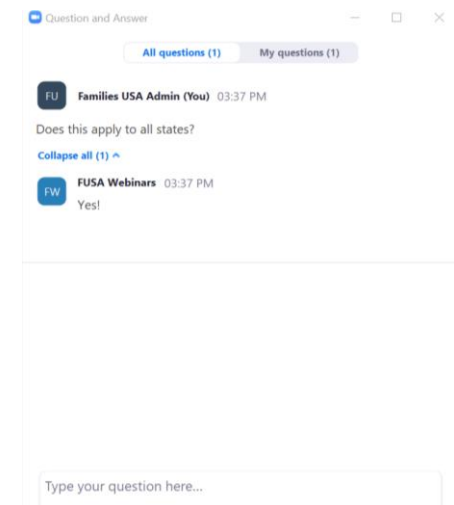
Question and Answer

All questions (1) My questions (1)

FU Families USA Admin (You) 03:37 PM

Does this apply to all states?

Collapse all (1) ^

FW FUSA Webinars 03:37 PM

Yes!

Type your question here...